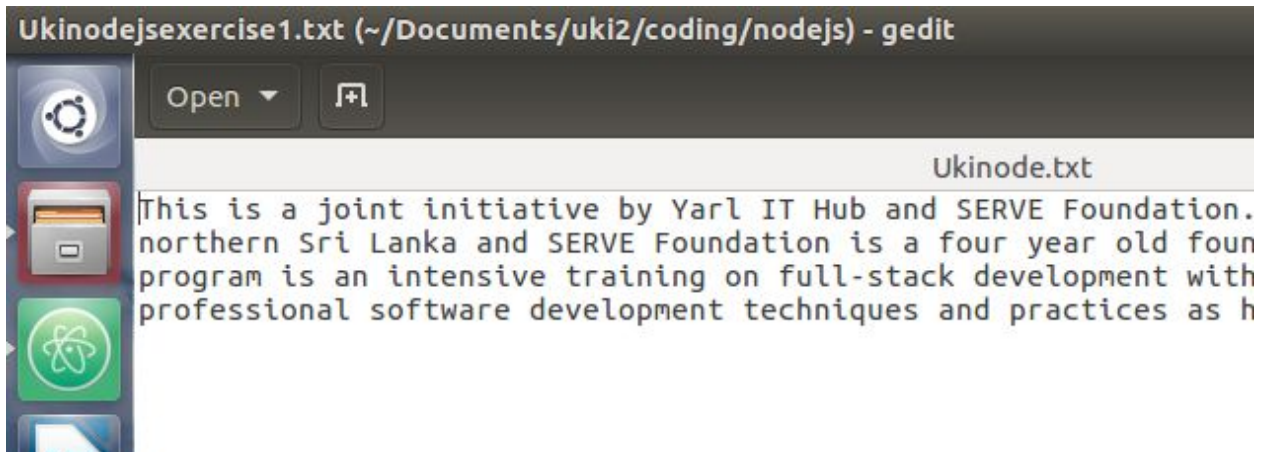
Ukinodejsexercise1.txt (~/Documents/uki2/coding/nodejs) - gedit

Open

Ukinode.txt

This is a joint initiative by Yarl IT Hub and SERVE Foundation. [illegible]
northern Sri Lanka and SERVE Foundation is a four year old foun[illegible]
program is an intensive training on full-stack development with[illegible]
professional software development techniques and practices as h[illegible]